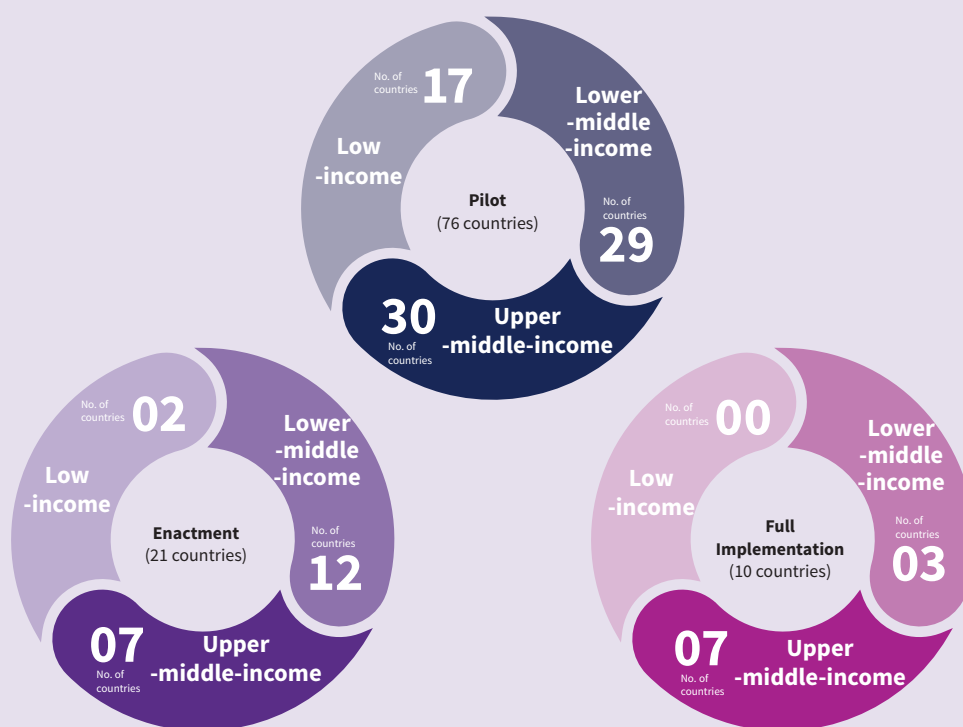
No. of countries 17

Low -income

Lower -middle -income

Pilot (76 countries)

No. of countries 29

30 No. of countries

Upper -middle-income

No. of countries 02

Low -income

Lower -middle -income

Enactment (21 countries)

No. of countries 12

07 No. of countries

Upper -middle-income

No. of countries 00

Low -income

Lower -middle -income

Full Implementation (10 countries)

No. of countries 03

07 No. of countries

Upper -middle-income